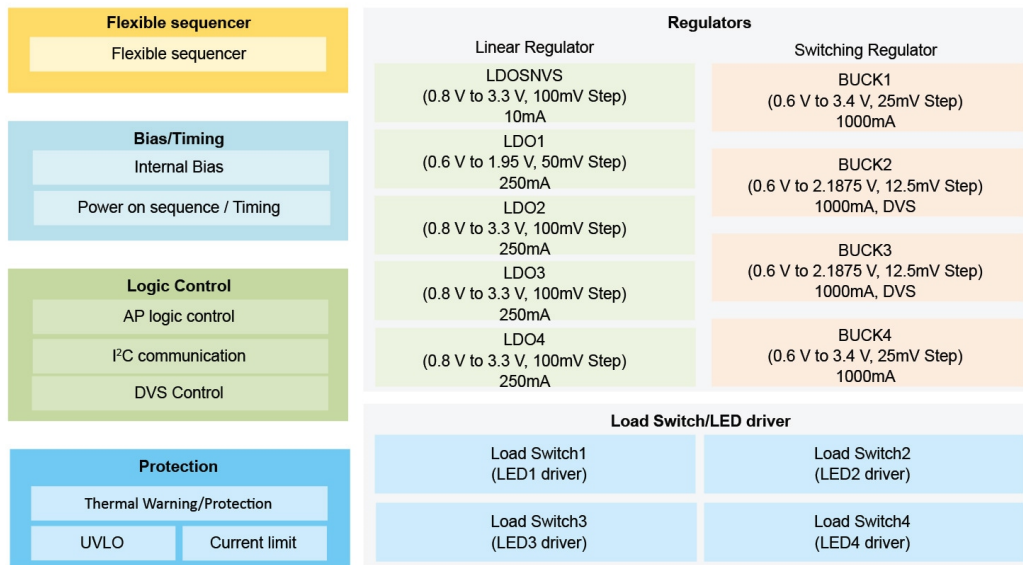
Flexible sequencer

Flexible sequencer

Bias/Timing

Internal Bias

Power on sequence / Timing

Logic Control

AP logic control

I$^2$C communication

DVS Control

Protection

Thermal Warning/Protection

UVLO

Current limit

Regulators

Linear Regulator

LDOSNVS
(0.8 V to 3.3 V, 100mV Step)
10mA

LDO1
(0.6 V to 1.95 V, 50mV Step)
250mA

LDO2
(0.8 V to 3.3 V, 100mV Step)
250mA

LDO3
(0.8 V to 3.3 V, 100mV Step)
250mA

LDO4
(0.8 V to 3.3 V, 100mV Step)
250mA

Switching Regulator

BUCK1
(0.6 V to 3.4 V, 25mV Step)
1000mA

BUCK2
(0.6 V to 2.1875 V, 12.5mV Step)
1000mA, DVS

BUCK3
(0.6 V to 2.1875 V, 12.5mV Step)
1000mA, DVS

BUCK4
(0.6 V to 3.4 V, 25mV Step)
1000mA

Load Switch/LED driver

Load Switch1
(LED1 driver)

Load Switch2
(LED2 driver)

Load Switch3
(LED3 driver)

Load Switch4
(LED4 driver)